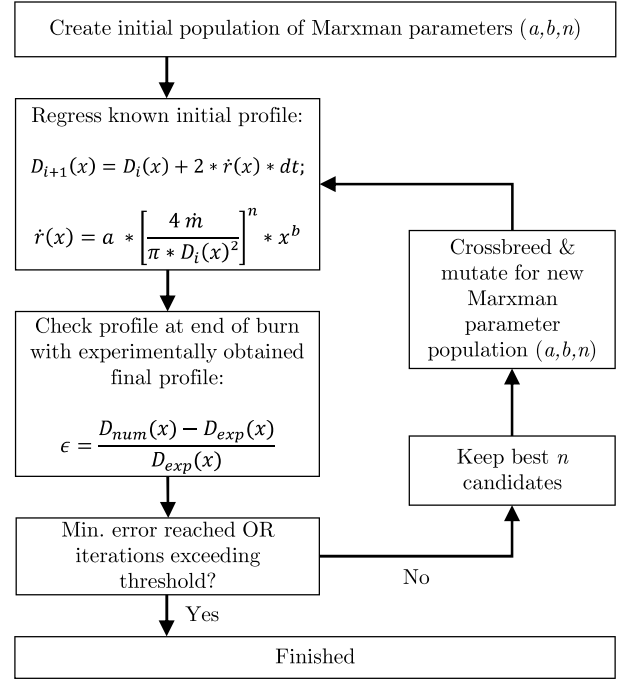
Create initial population of Marxman parameters $(a,b,n)$

Regress known initial profile:

$D_{i+1}(x) = D_i(x) + 2 * \dot{r}(x) * dt;$

$\dot{r}(x) = a * \left[\frac{4\,\dot{m}}{\pi * D_i(x)^2}\right]^n * x^b$

Check profile at end of burn with experimentally obtained final profile:

$\epsilon = \frac{D_{num}(x) - D_{exp}(x)}{D_{exp}(x)}$

Min. error reached OR iterations exceeding threshold?

No

Yes

Keep best $n$ candidates

Crossbreed & mutate for new Marxman parameter population $(a,b,n)$

Finished